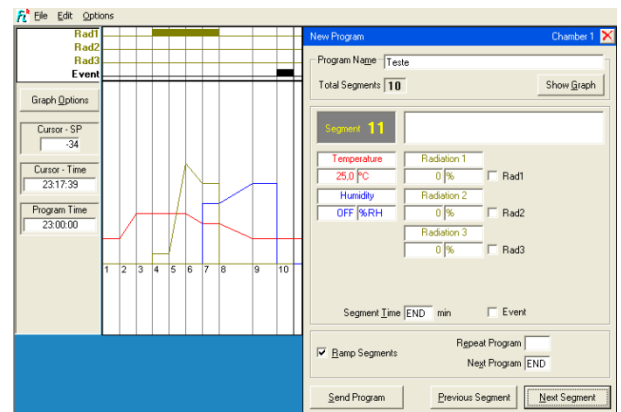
File Edit Options

Rad1
Rad2
Rad3
Event

Graph Options

Cursor - SP
-34

Cursor - Time
23:17:39

Program Time
23:00:00

1 2 3 4 5 6 7 8 9 10

New Program
Chamber 1

Program Name Teste

Total Segments 10

Show Graph

Segment 11

Temperature
25,0 °C

Humidity
OFF %RH

Radiation 1
0 %
Rad1

Radiation 2
0 %
Rad2

Radiation 3
0 %
Rad3

Segment Time END min
Event

Ramp Segments

Repeat Program
Next Program END

Send Program
Previous Segment
Next Segment